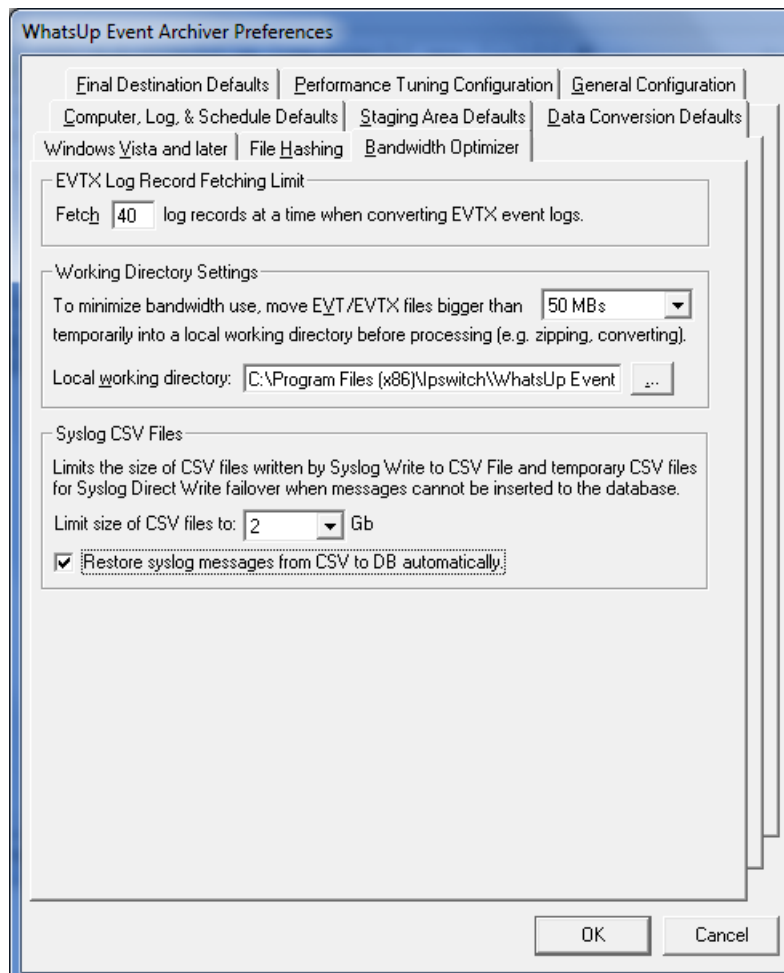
WhatsUp Event Archiver Preferences

Final Destination Defaults | Performance Tuning Configuration | General Configuration
Computer, Log, & Schedule Defaults | Staging Area Defaults | Data Conversion Defaults
Windows Vista and later | File Hashing | Bandwidth Optimizer

EVTX Log Record Fetching Limit
Fetch 40 log records at a time when converting EVTX event logs.

Working Directory Settings
To minimize bandwidth use, move EVT/EVTX files bigger than 50 MBs temporarily into a local working directory before processing (e.g. zipping, converting).
Local working directory: C:\Program Files (x86)\Ipswitch\WhatsUp Event ...

Syslog CSV Files
Limits the size of CSV files written by Syslog Write to CSV File and temporary CSV files for Syslog Direct Write failover when messages cannot be inserted to the database.
Limit size of CSV files to: 2 Gb
Restore syslog messages from CSV to DB automatically.

OK Cancel